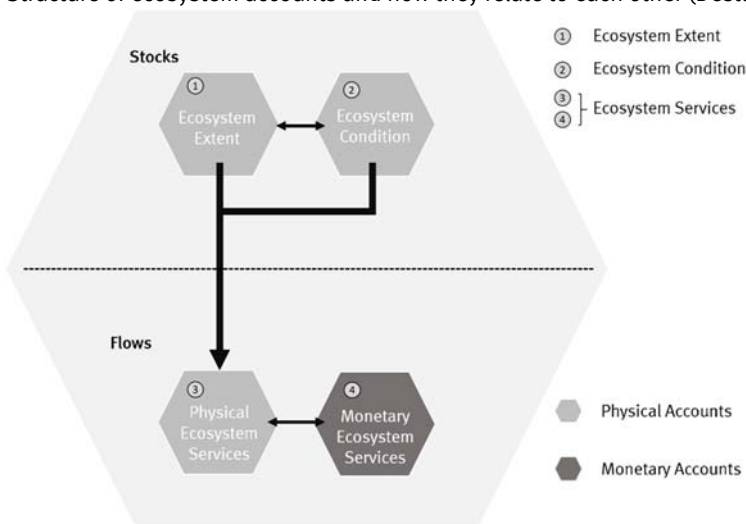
Structure of ecosystem accounts and how they relate to each other (Destatis

Stocks

① Ecosystem Extent

② Ecosystem Condition

Flows

③ Physical Ecosystem Services

④ Monetary Ecosystem Services

① Ecosystem Extent
② Ecosystem Condition
③ ④ Ecosystem Services

Physical Accounts

Monetary Accounts